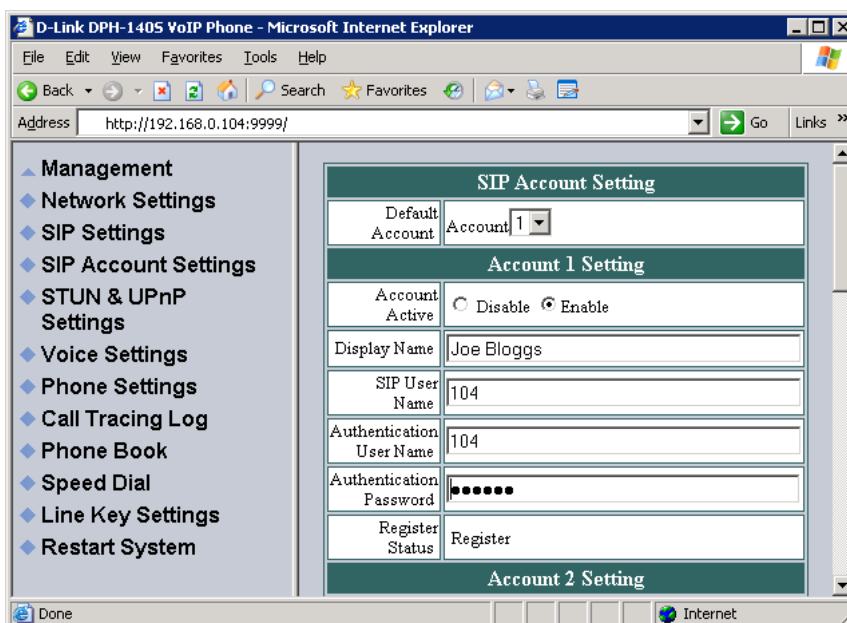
D-Link DPH-140S VoIP Phone - Microsoft Internet Explorer

File Edit View Favorites Tools Help

Back Search Favorites

Address http://192.168.0.104:9999/ Go Links

Management
Network Settings
SIP Settings
SIP Account Settings
STUN & UPnP Settings
Voice Settings
Phone Settings
Call Tracing Log
Phone Book
Speed Dial
Line Key Settings
Restart System

| SIP Account Setting | |
|---|---|
| Default Account | Account 1 |
| **Account 1 Setting** | |
| Account Active | Disable Enable |
| Display Name | Joe Bloggs |
| SIP User Name | 104 |
| Authentication User Name | 104 |
| Authentication Password | •••••• |
| Register Status | Register |
| **Account 2 Setting** | |

Done Internet